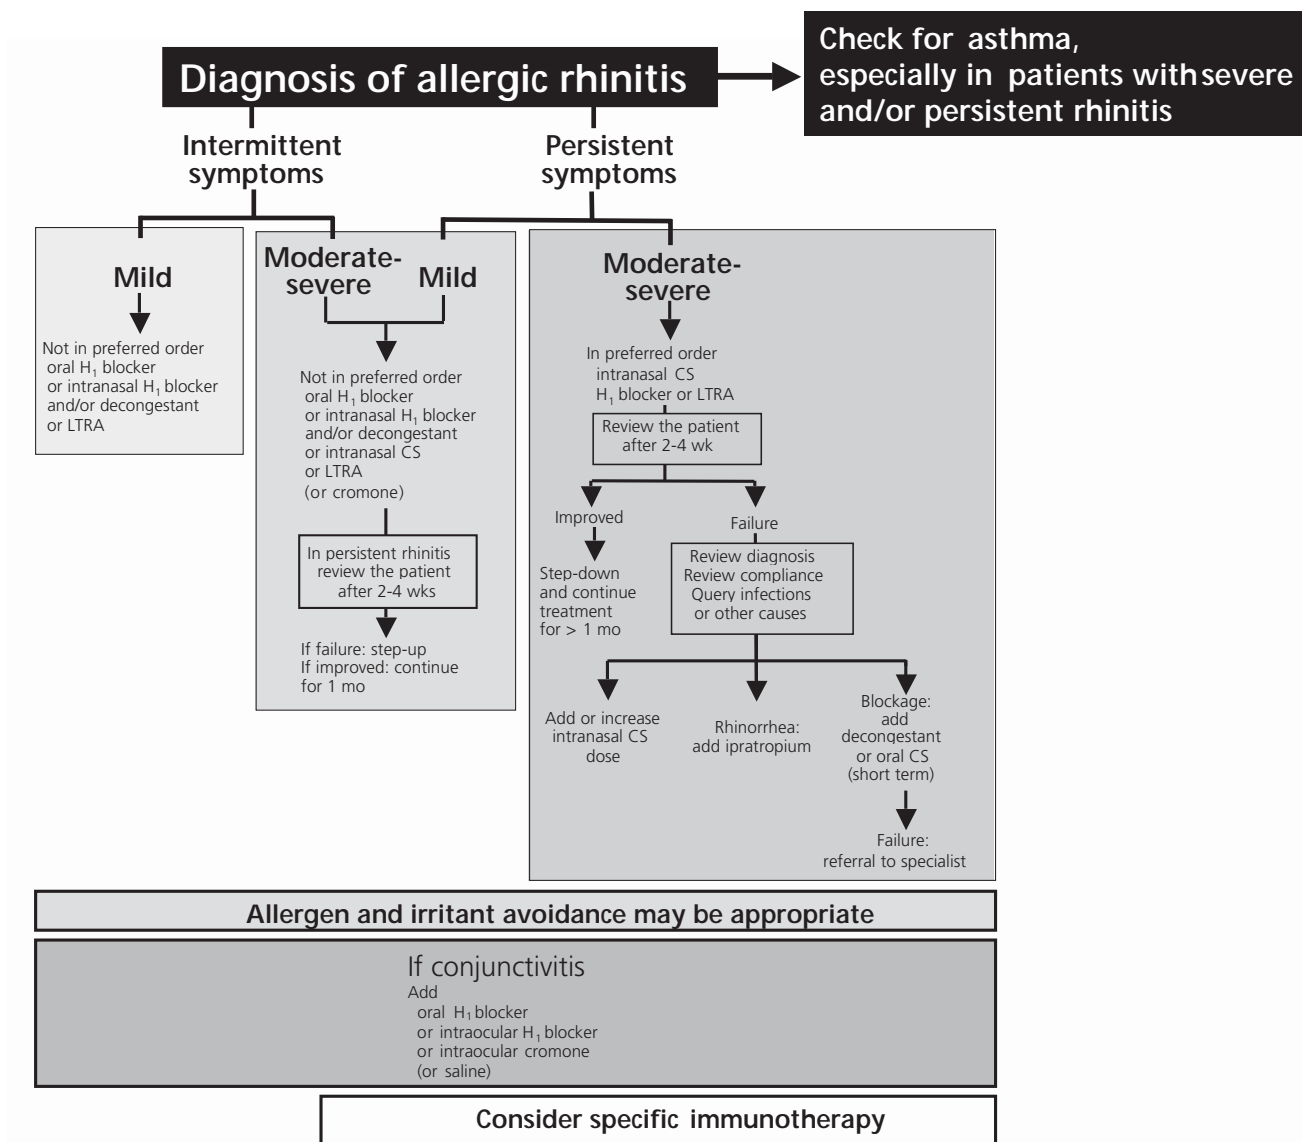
Diagnosis of allergic rhinitis

Check for asthma, especially in patients with severe and/or persistent rhinitis

Intermittent symptoms

Persistent symptoms

Mild

Not in preferred order
oral $H_1$ blocker
or intranasal $H_1$ blocker
and/or decongestant
or LTRA

Moderate-severe

Mild

Not in preferred order
oral $H_1$ blocker
or intranasal $H_1$ blocker
and/or decongestant
or intranasal CS
or LTRA
(or cromone)

In persistent rhinitis review the patient after 2-4 wks

If failure: step-up
If improved: continue for 1 mo

Moderate-severe

In preferred order
intranasal CS
$H_1$ blocker or LTRA

Review the patient after 2-4 wk

Improved

Step-down and continue treatment for > 1 mo

Failure

Review diagnosis
Review compliance
Query infections
or other causes

Add or increase intranasal CS dose

Rhinorrhea: add ipratropium

Blockage: add decongestant or oral CS (short term)

Failure: referral to specialist

Allergen and irritant avoidance may be appropriate

If conjunctivitis
Add
oral $H_1$ blocker
or intraocular $H_1$ blocker
or intraocular cromone
(or saline)

Consider specific immunotherapy